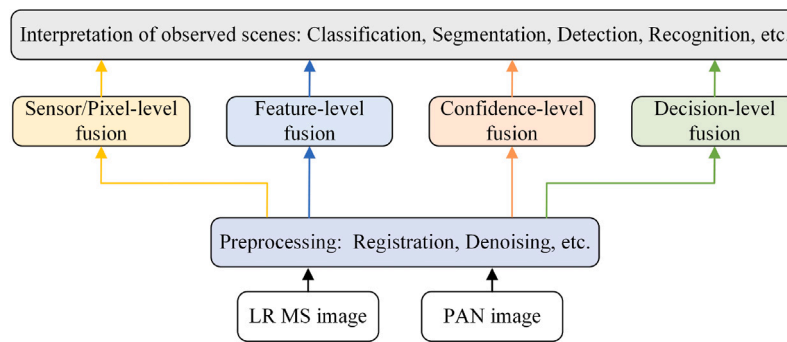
Interpretation of observed scenes: Classification, Segmentation, Detection, Recognition, etc.

Sensor/Pixel-level fusion

Feature-level fusion

Confidence-level fusion

Decision-level fusion

Preprocessing: Registration, Denoising, etc.

LR MS image

PAN image